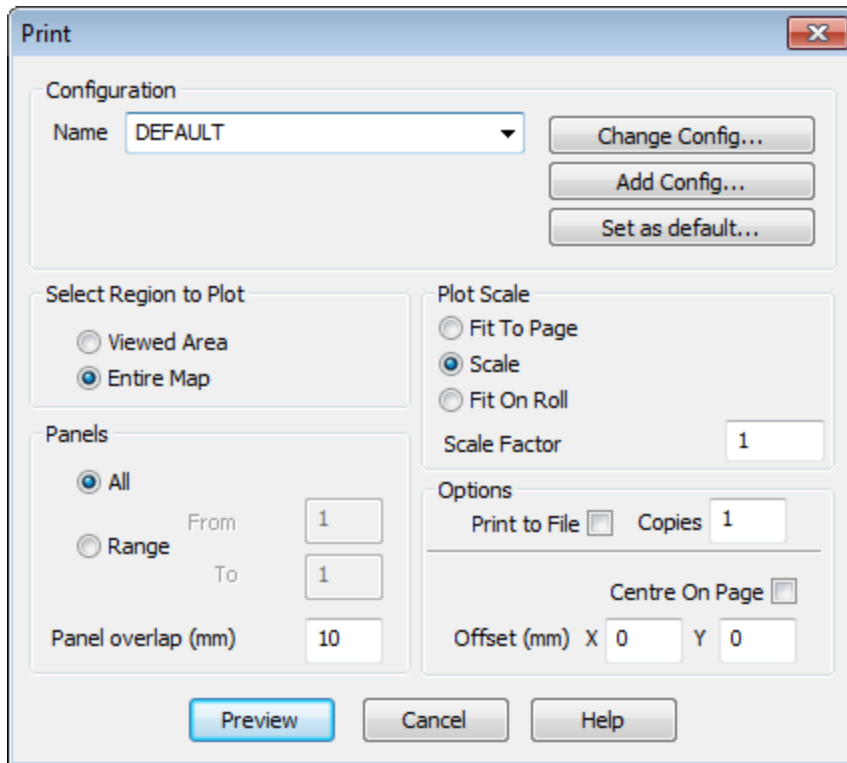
Print

Configuration

Name DEFAULT

Change Config...

Add Config...

Set as default...

Select Region to Plot

Viewed Area

Entire Map

Plot Scale

Fit To Page

Scale

Fit On Roll

Scale Factor 1

Panels

All

From 1

Range

To 1

Panel overlap (mm) 10

Options

Print to File Copies 1

Centre On Page

Offset (mm) X 0 Y 0

Preview Cancel Help